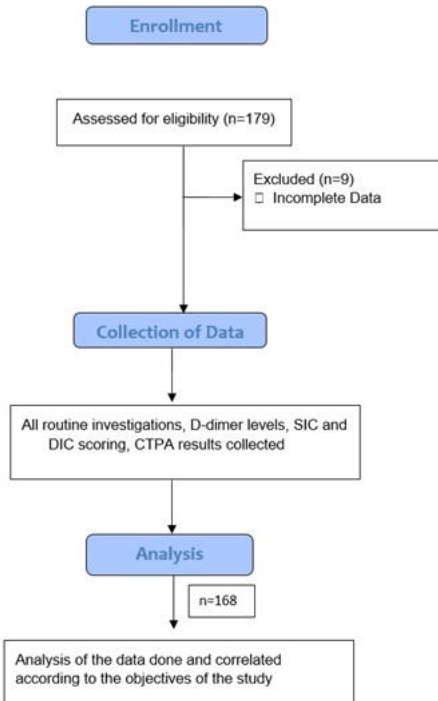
Enrollment

Assessed for eligibility (n=179)

Excluded (n=9)
□ Incomplete Data

Collection of Data

All routine investigations, D-dimer levels, SIC and DIC scoring, CTPA results collected

Analysis

n=168

Analysis of the data done and correlated according to the objectives of the study